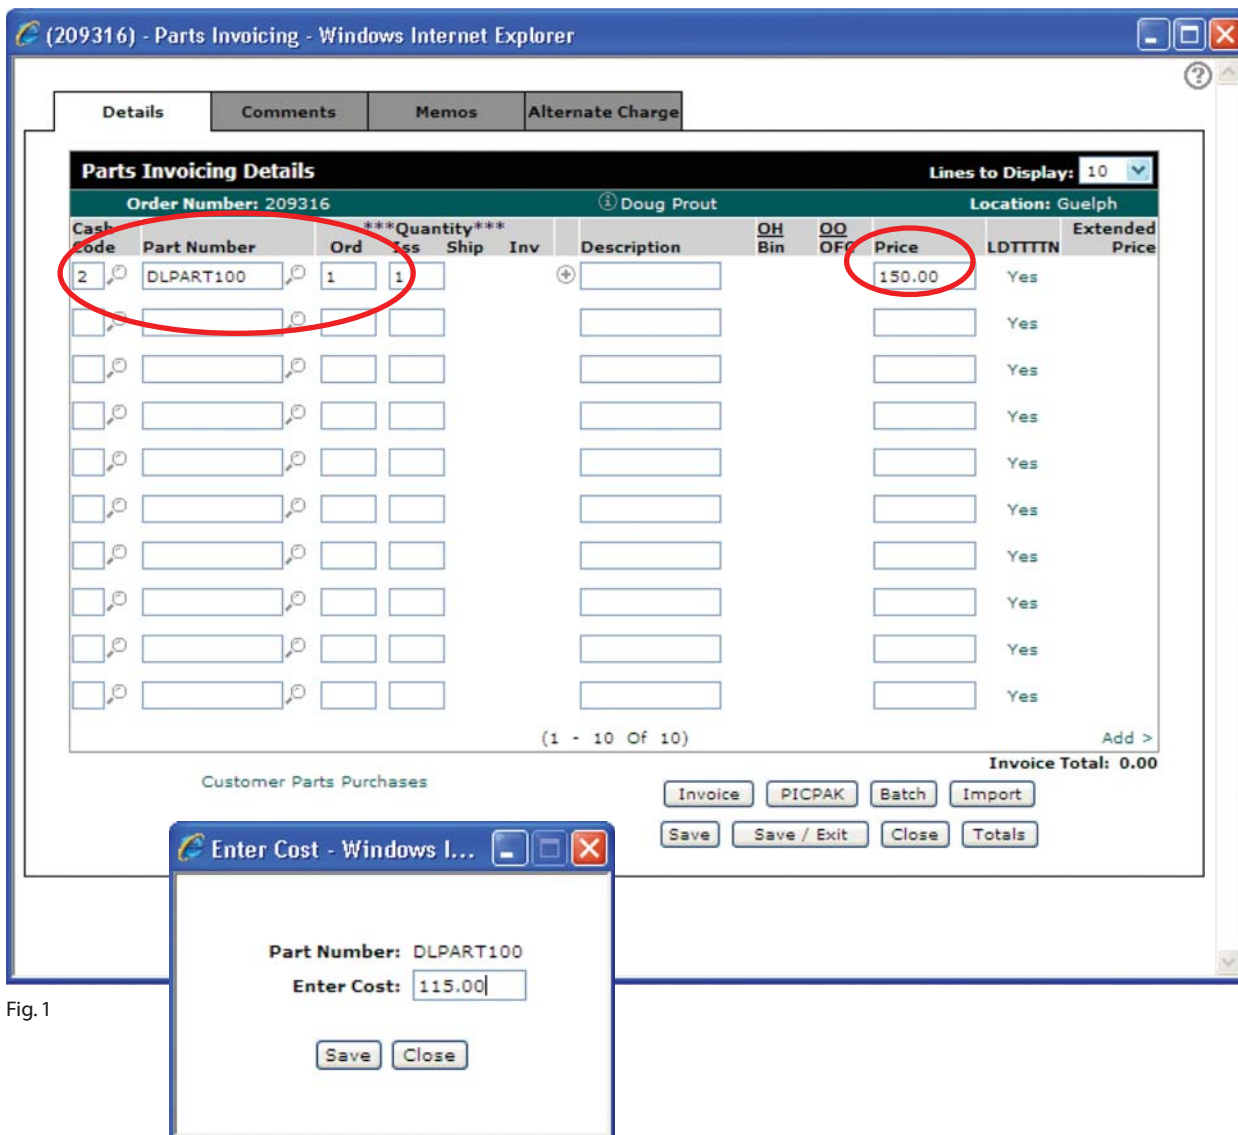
(209316) - Parts Invoicing - Windows Internet Explorer

Details | Comments | Memos | Alternate Charge

Parts Invoicing Details | Lines to Display: 10

Order Number: 209316 | Doug Prout | Location: Guelph

| Cash Code | Part Number | ***Quantity*** Ord | Iss | Ship | Inv | Description | OH Bin | OO OFC | Price | LDTTTTN | Extended Price |
|---|---|---|---|---|---|---|---|---|---|---|---|
| 2 | DLPART100 | 1 | 1 | | | | | | 150.00 | Yes | |
| | | | | | | | | | | Yes | |
| | | | | | | | | | | Yes | |
| | | | | | | | | | | Yes | |
| | | | | | | | | | | Yes | |
| | | | | | | | | | | Yes | |
| | | | | | | | | | | Yes | |
| | | | | | | | | | | Yes | |
| | | | | | | | | | | Yes | |
| | | | | | | | | | | Yes | |

(1 - 10 Of 10)

Add >

Invoice Total: 0.00

Customer Parts Purchases

Invoice | PICPAK | Batch | Import

Save | Save / Exit | Close | Totals

Enter Cost - Windows I...

Part Number: DLPART100

Enter Cost: 115.00

Save | Close

Fig. 1